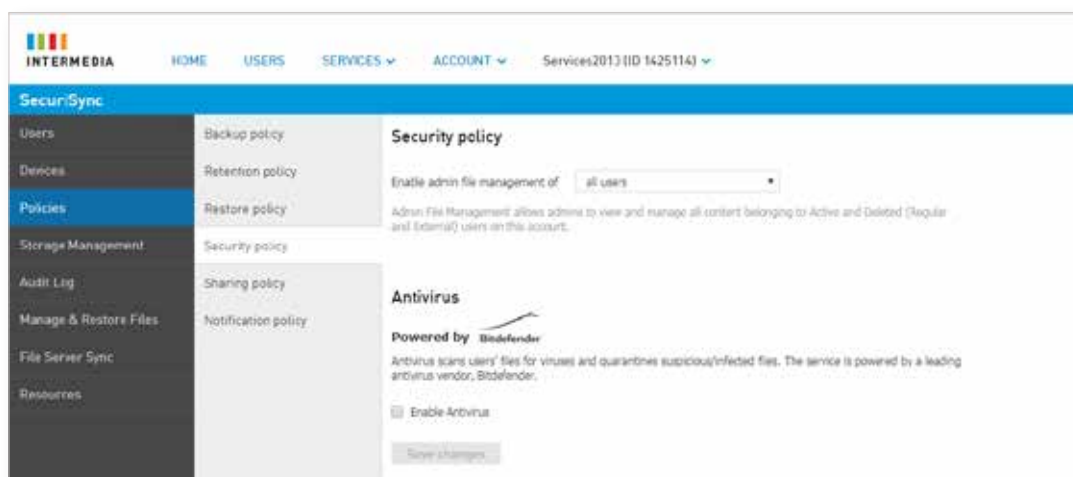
INTERMEDIA

HOME USERS SERVICES ACCOUNT Services2013 (ID 1425114)

SecuriSync

Users
Devices
Policies
Storage Management
Audit Log
Manage & Restore Files
File Server Sync
Resources

Backup policy
Retention policy
Restore policy
Security policy
Sharing policy
Notification policy

Security policy

Enable admin file management of all users

Admin File Management allows admins to view and manage all content belonging to Active and Deleted (Regular and External) users on this account.

Antivirus

Powered by Bitdefender

Antivirus scans users' files for viruses and quarantines suspicious/infected files. The service is powered by a leading antivirus vendor, Bitdefender.

Enable Antivirus

Save changes